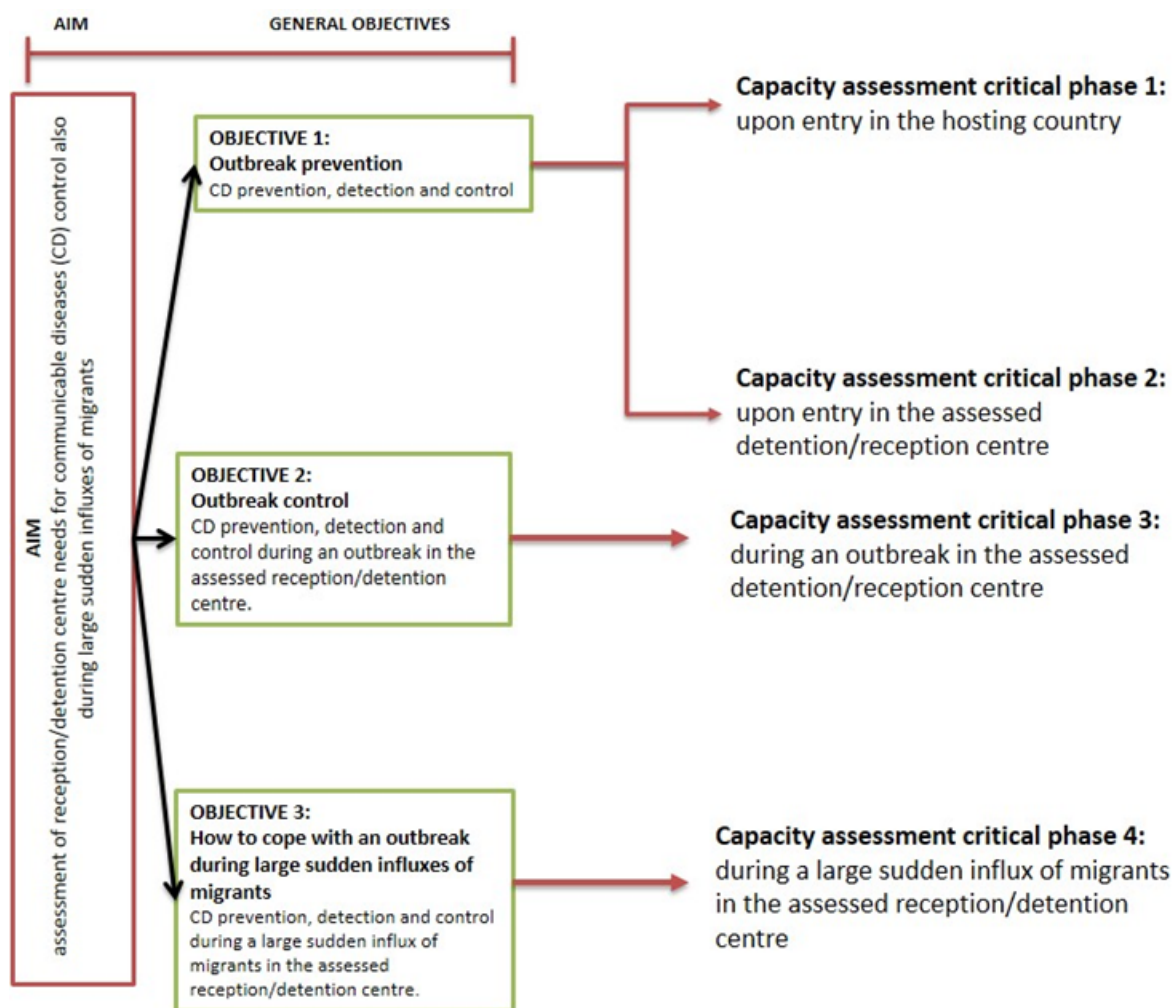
AIM

GENERAL OBJECTIVES

AIM
assessment of reception/detention centre needs for communicable diseases (CD) control also during large sudden influxes of migrants

OBJECTIVE 1:
Outbreak prevention
CD prevention, detection and control

Capacity assessment critical phase 1:
upon entry in the hosting country

Capacity assessment critical phase 2:
upon entry in the assessed detention/reception centre

OBJECTIVE 2:
Outbreak control
CD prevention, detection and control during an outbreak in the assessed reception/detention centre.

Capacity assessment critical phase 3:
during an outbreak in the assessed detention/reception centre

OBJECTIVE 3:
How to cope with an outbreak during large sudden influxes of migrants
CD prevention, detection and control during a large sudden influx of migrants in the assessed reception/detention centre.

Capacity assessment critical phase 4:
during a large sudden influx of migrants in the assessed reception/detention centre